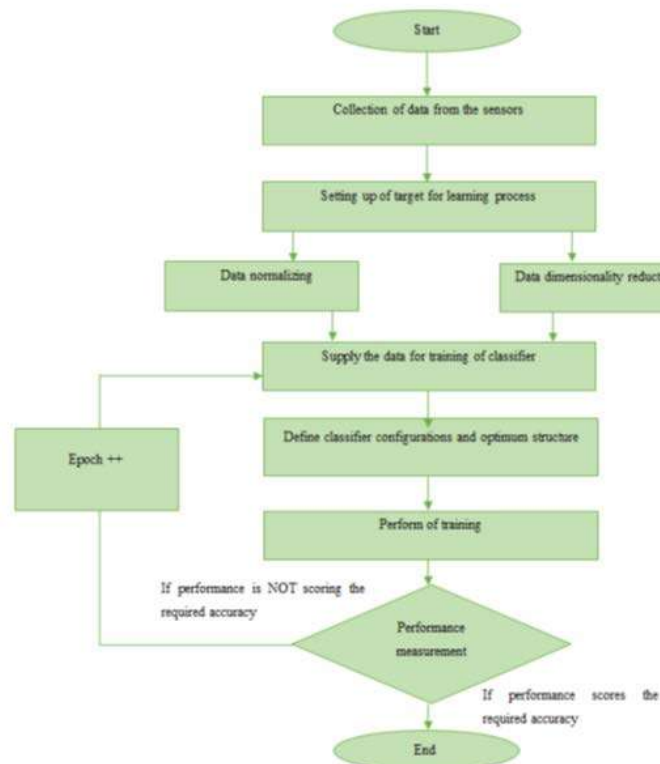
Start

Collection of data from the sensors

Setting up of target for learning process

Data normalizing

Data dimensionality reduct

Supply the data for training of classifier

Epoch ++

Define classifier configurations and optimum structure

Perform of training

If performance is NOT scoring the required accuracy

Performance measurement

If performance scores the required accuracy

End